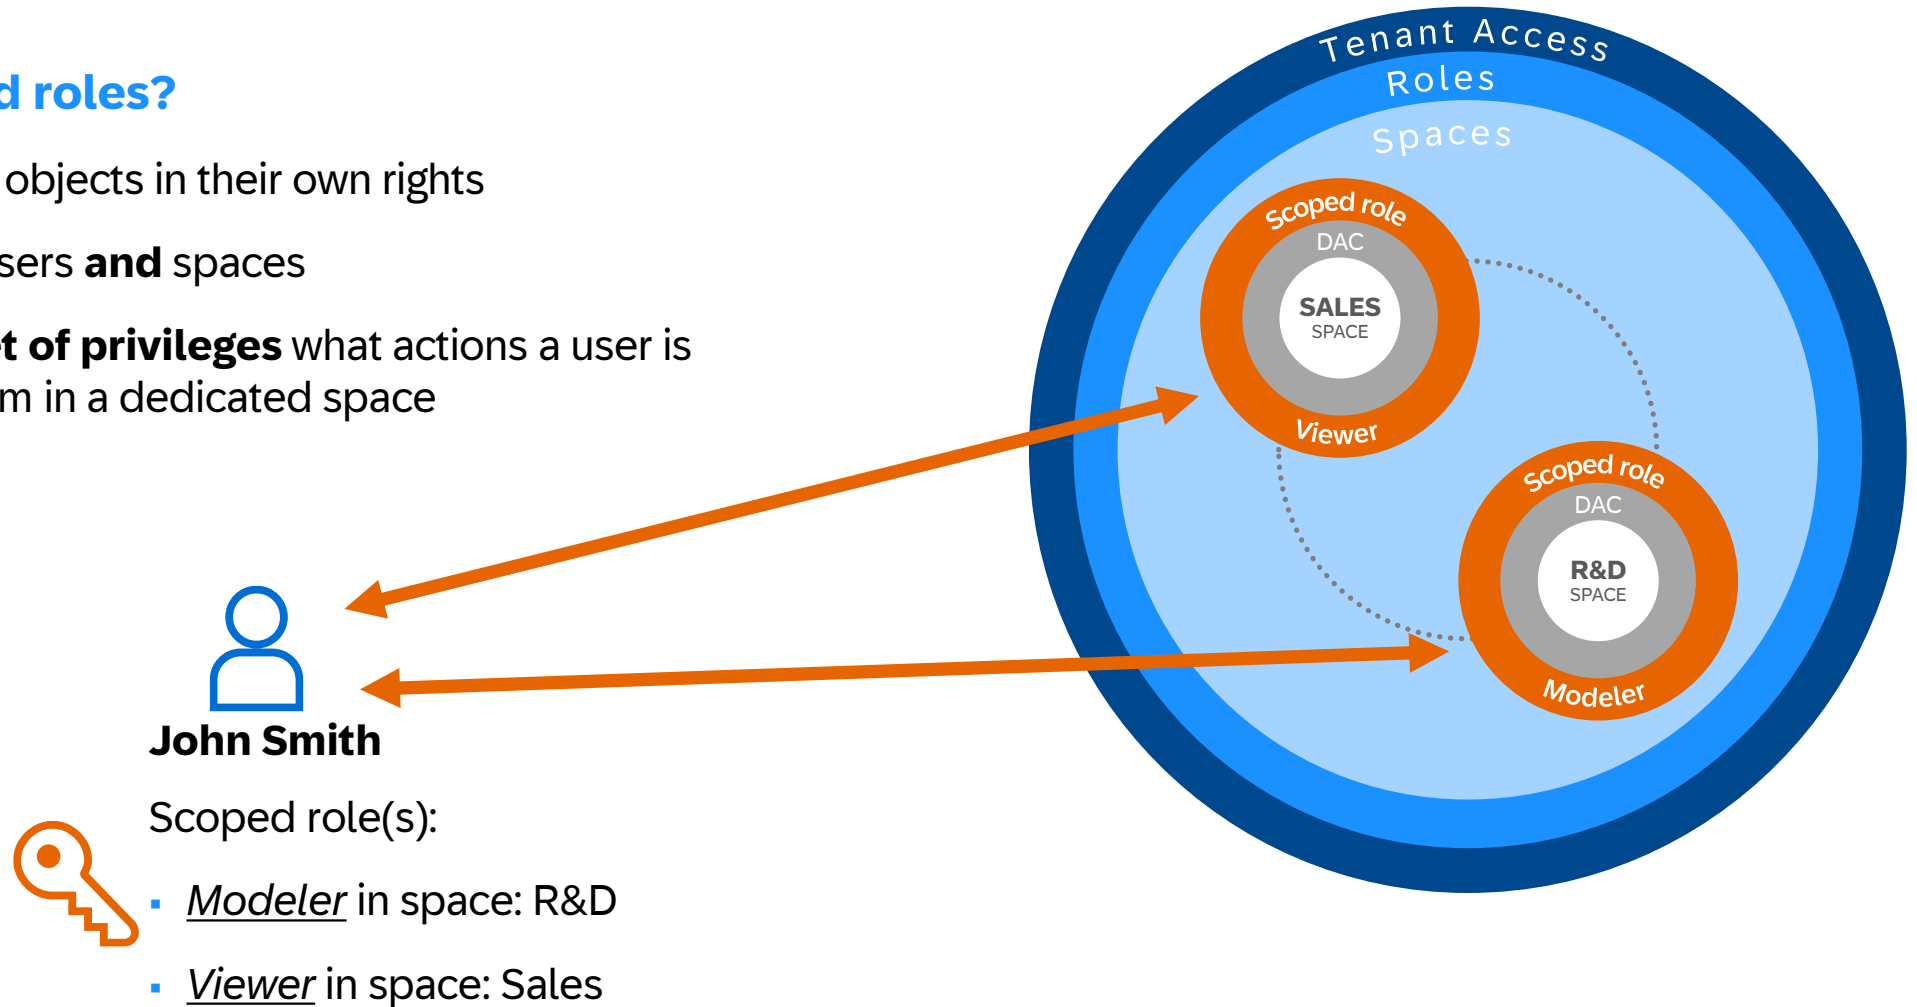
d roles?

objects in their own rights

sers **and** spaces

t of privileges what actions a user is m in a dedicated space

John Smith

Scoped role(s):

▪ Modeler in space: R&D

▪ Viewer in space: Sales

Tenant Access

Roles

Spaces

Scoped role

DAC

SALES
SPACE

Viewer

Scoped role

DAC

R&D
SPACE

Modeler